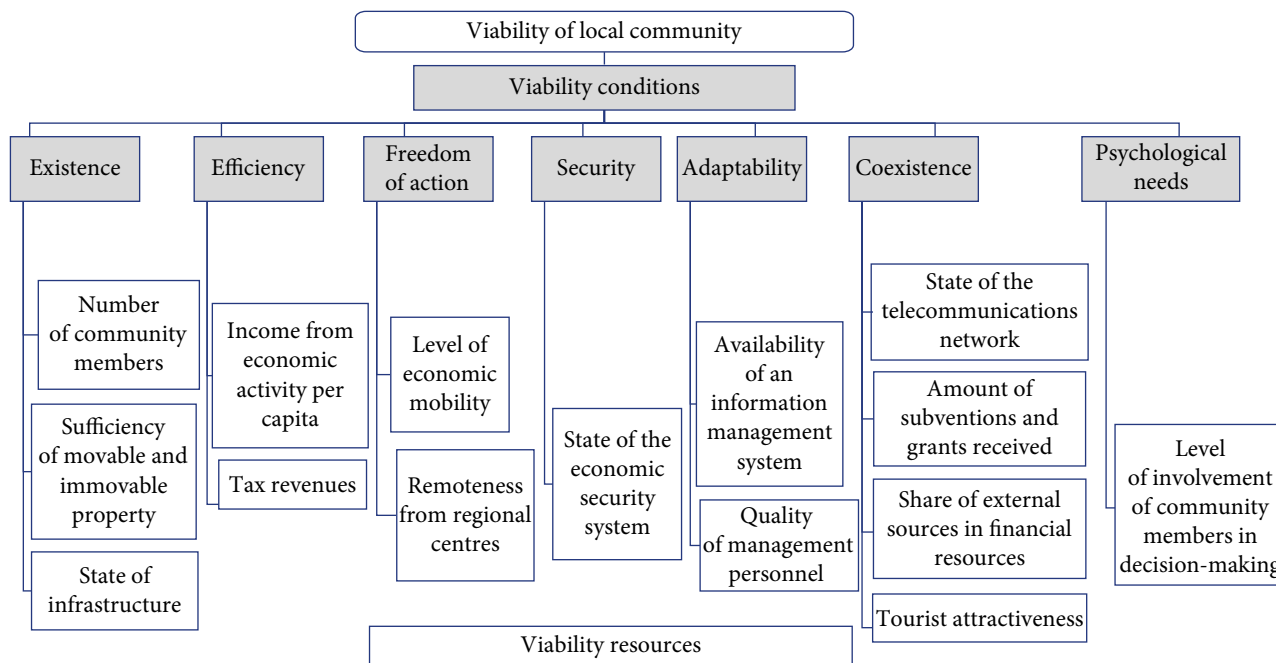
Viability of local community

Viability conditions

Existence

Efficiency

Freedom of action

Security

Adaptability

Coexistence

Psychological needs

Number of community members

Sufficiency of movable and immovable property

State of infrastructure

Income from economic activity per capita

Tax revenues

Level of economic mobility

Remoteness from regional centres

State of the economic security system

Availability of an information management system

Quality of management personnel

State of the telecommunications network

Amount of subventions and grants received

Share of external sources in financial resources

Tourist attractiveness

Level of involvement of community members in decision-makin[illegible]

Viability resources